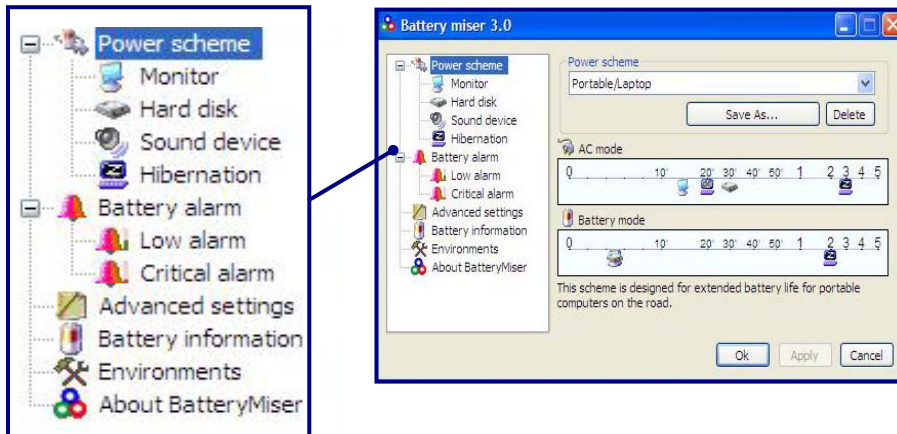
Power scheme
Monitor
Hard disk
Sound device
Hibernation
Battery alarm
Low alarm
Critical alarm
Advanced settings
Battery information
Environments
About BatteryMiser

Battery miser 3.0

Power scheme
Monitor
Hard disk
Sound device
Hibernation
Battery alarm
Low alarm
Critical alarm
Advanced settings
Battery information
Environments
About BatteryMiser

Power scheme
Portable/Laptop
Save As...
Delete

AC mode
0 10' 20' 30' 40' 50' 1 2 3 4 5

Battery mode
0 10' 20' 30' 40' 50' 1 2 3 4 5

This scheme is designed for extended battery life for portable computers on the road.

Ok
Apply
Cancel